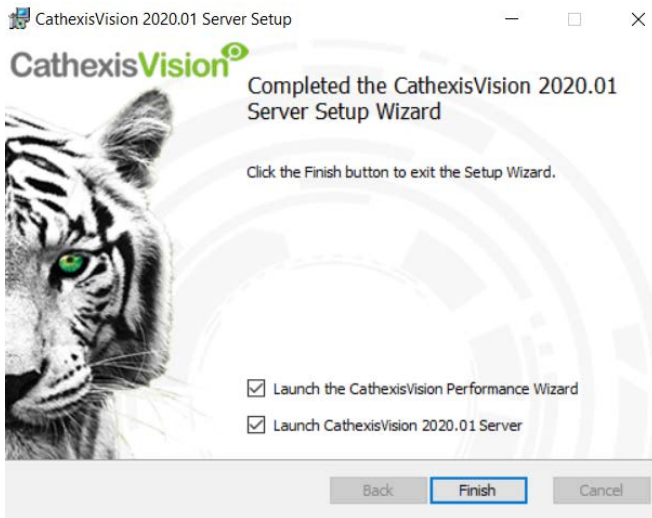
CathexisVision 2020.01 Server Setup

CathexisVision

Completed the CathexisVision 2020.01 Server Setup Wizard

Click the Finish button to exit the Setup Wizard.

Launch the CathexisVision Performance Wizard

Launch CathexisVision 2020.01 Server

Back

Finish

Cancel